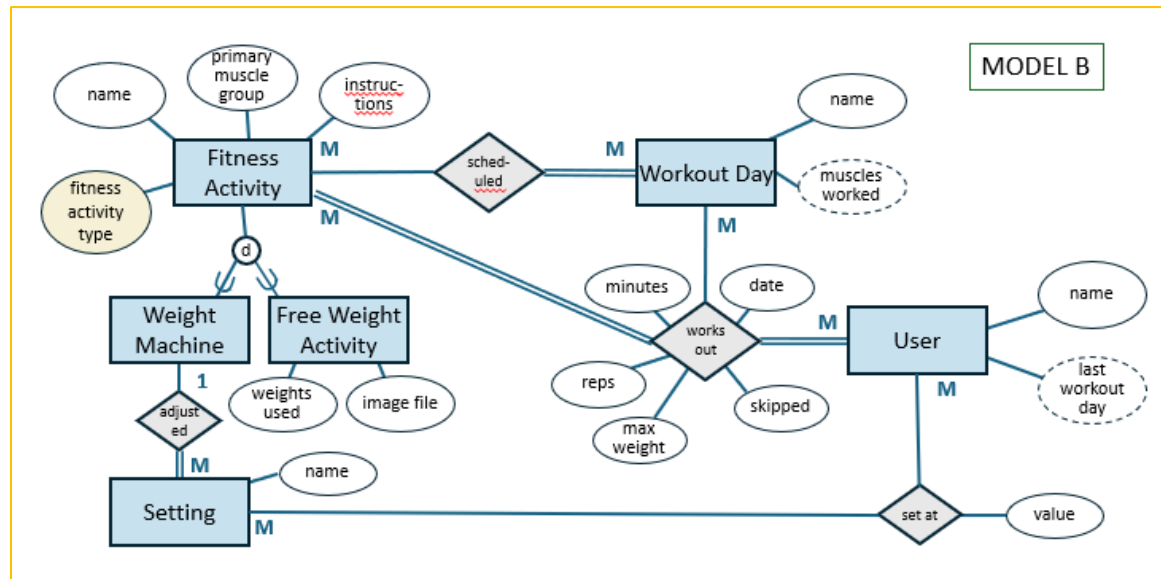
MODEL B

name

primary muscle group

instructions

Fitness Activity

fitness activity type

M

scheduled

M

Workout Day

name

muscles worked

M

M

d

Weight Machine

Free Weight Activity

minutes

date

works out

M

User

name

last workout day

1

weights used

image file

reps

skipped

max weight

M

adjusted

M

name

Setting

M

set at

value